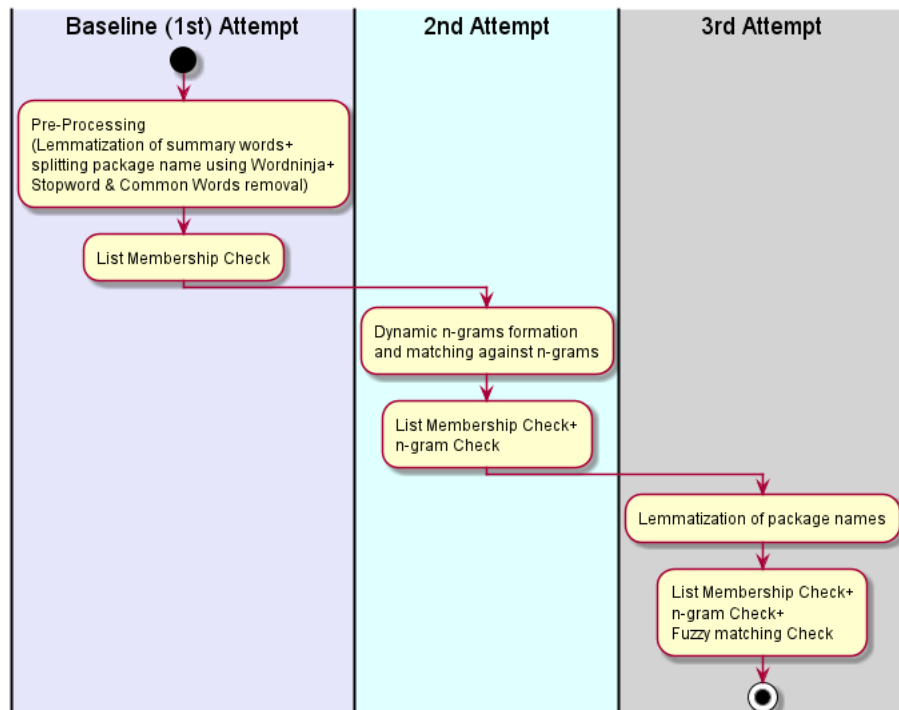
Baseline (1st) Attempt

2nd Attempt

3rd Attempt

Pre-Processing
(Lemmatization of summary words+
splitting package name using Wordninja+
Stopword & Common Words removal)

List Membership Check

Dynamic n-grams formation
and matching against n-grams

List Membership Check+
n-gram Check

Lemmatization of package names

List Membership Check+
n-gram Check+
Fuzzy matching Check